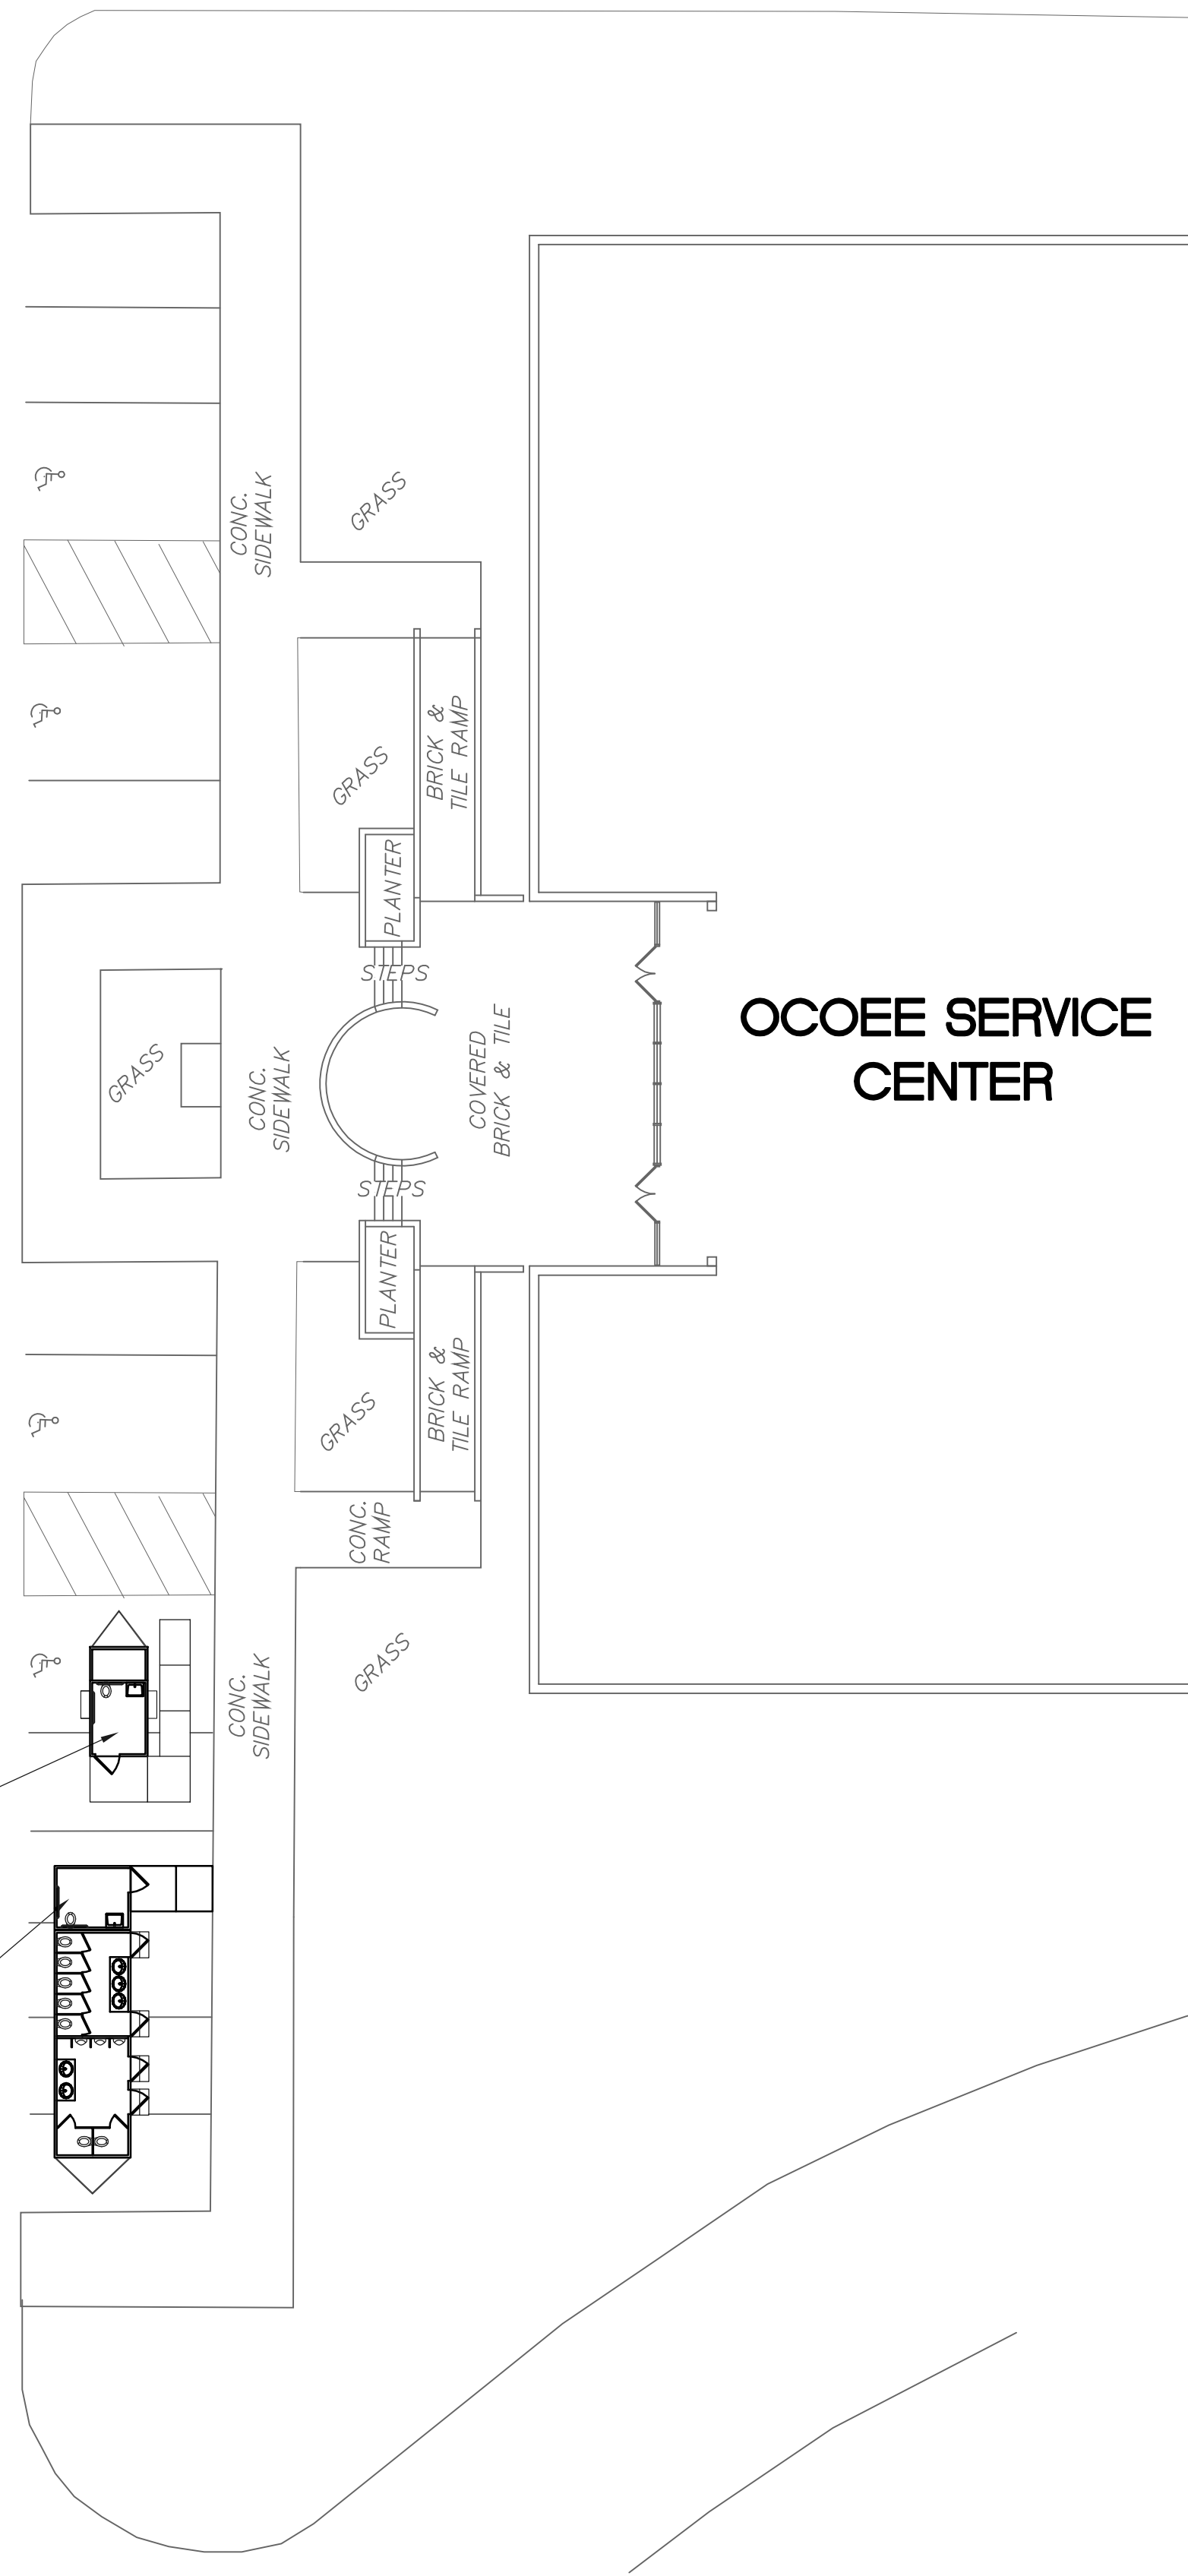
GRASS

CONC. SIDEWALK

BRICK & TILE RAMP

GRASS

PLANTER

STEPS

OCOEE SERVICE CENTER

GRASS

CONC. SIDEWALK

COVERED BRICK & TILE

STEPS

PLANTER

BRICK & TILE RAMP

GRASS

CONC. RAMP

GRASS

CONC. SIDEWALK